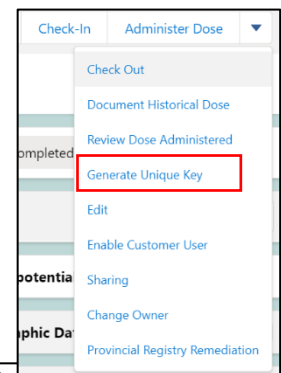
Check-In Administer Dose

Check Out
Document Historical Dose
Review Dose Administered
Generate Unique Key
Edit
Enable Customer User
Sharing
Change Owner
Provincial Registry Remediation

ompleted
potentia
aphic Da